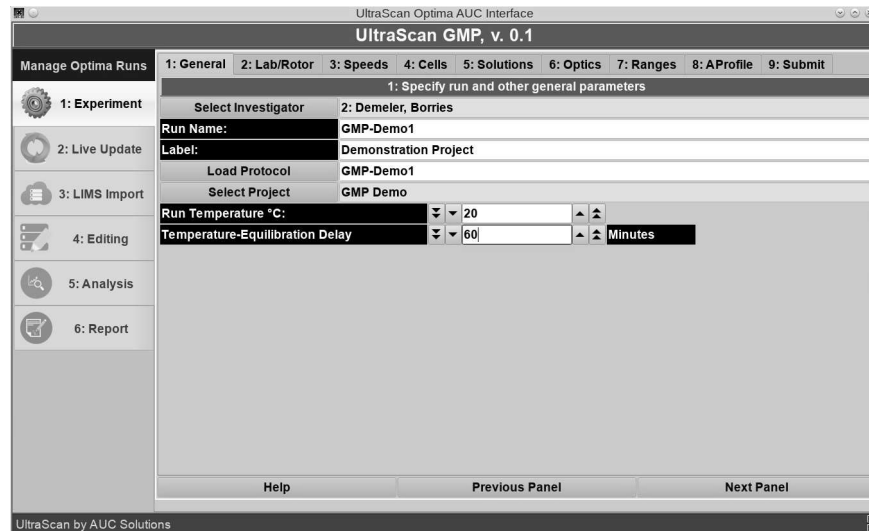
UltraScan Optima AUC Interface

UltraScan GMP, v. 0.1

Manage Optima Runs

1: Experiment

2: Live Update

3: LIMS Import

4: Editing

5: Analysis

6: Report

1: General | 2: Lab/Rotor | 3: Speeds | 4: Cells | 5: Solutions | 6: Optics | 7: Ranges | 8: AProfile | 9: Submit

1: Specify run and other general parameters

| Select Investigator | 2: Demeler, Borries |
|---|---|
| Run Name: | GMP-Demo1 |
| Label: | Demonstration Project |
| Load Protocol | GMP-Demo1 |
| Select Project | GMP Demo |

Run Temperature °C: 20

Temperature-Equilibration Delay 60 Minutes

Help | Previous Panel | Next Panel

UltraScan by AUC Solutions